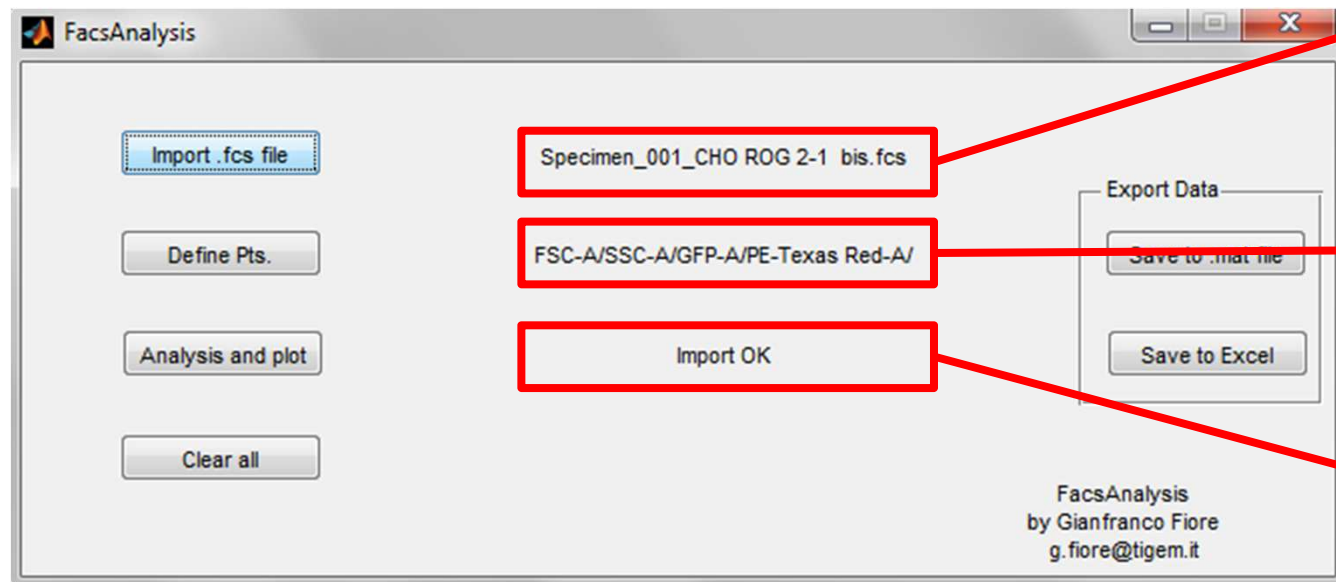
FacsAnalysis

Import .fcs file

Specimen_001_CHO ROG 2-1 bis.fcs

Export Data

Define Pts.

FSC-A/SSC-A/GFP-A/PE-Texas Red-A/

Save to .mat file

Analysis and plot

Import OK

Save to Excel

Clear all

FacsAnalysis
by Gianfranco Fiore
g.fiore@tigem.it